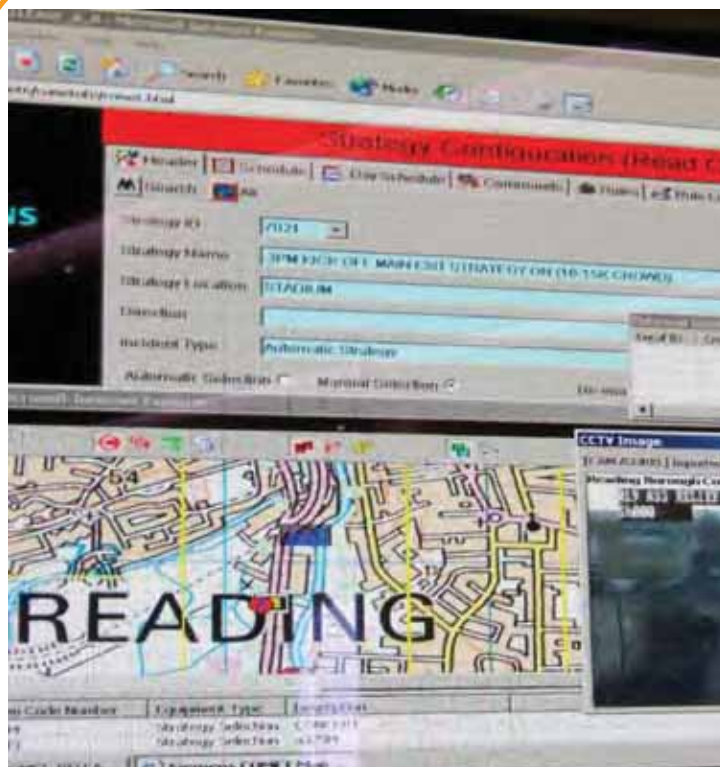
Search Favorites Media

Strategy Configuration (Read

Header Schedule Day Schedule Commands Rules

Search

Strategy ID 7021

Strategy Name 3PM KICK OFF MAIN EXIT STRATEGY ON (10-15K CROWD)

Strategy Location STADIUM

Direction

Incident Type Automatic Strategy

Automatic Selection Manual Selection

CCTV Image

Reading Borough

54

READING

Code Number Equipment Type

Strategy Selection

Strategy Selection